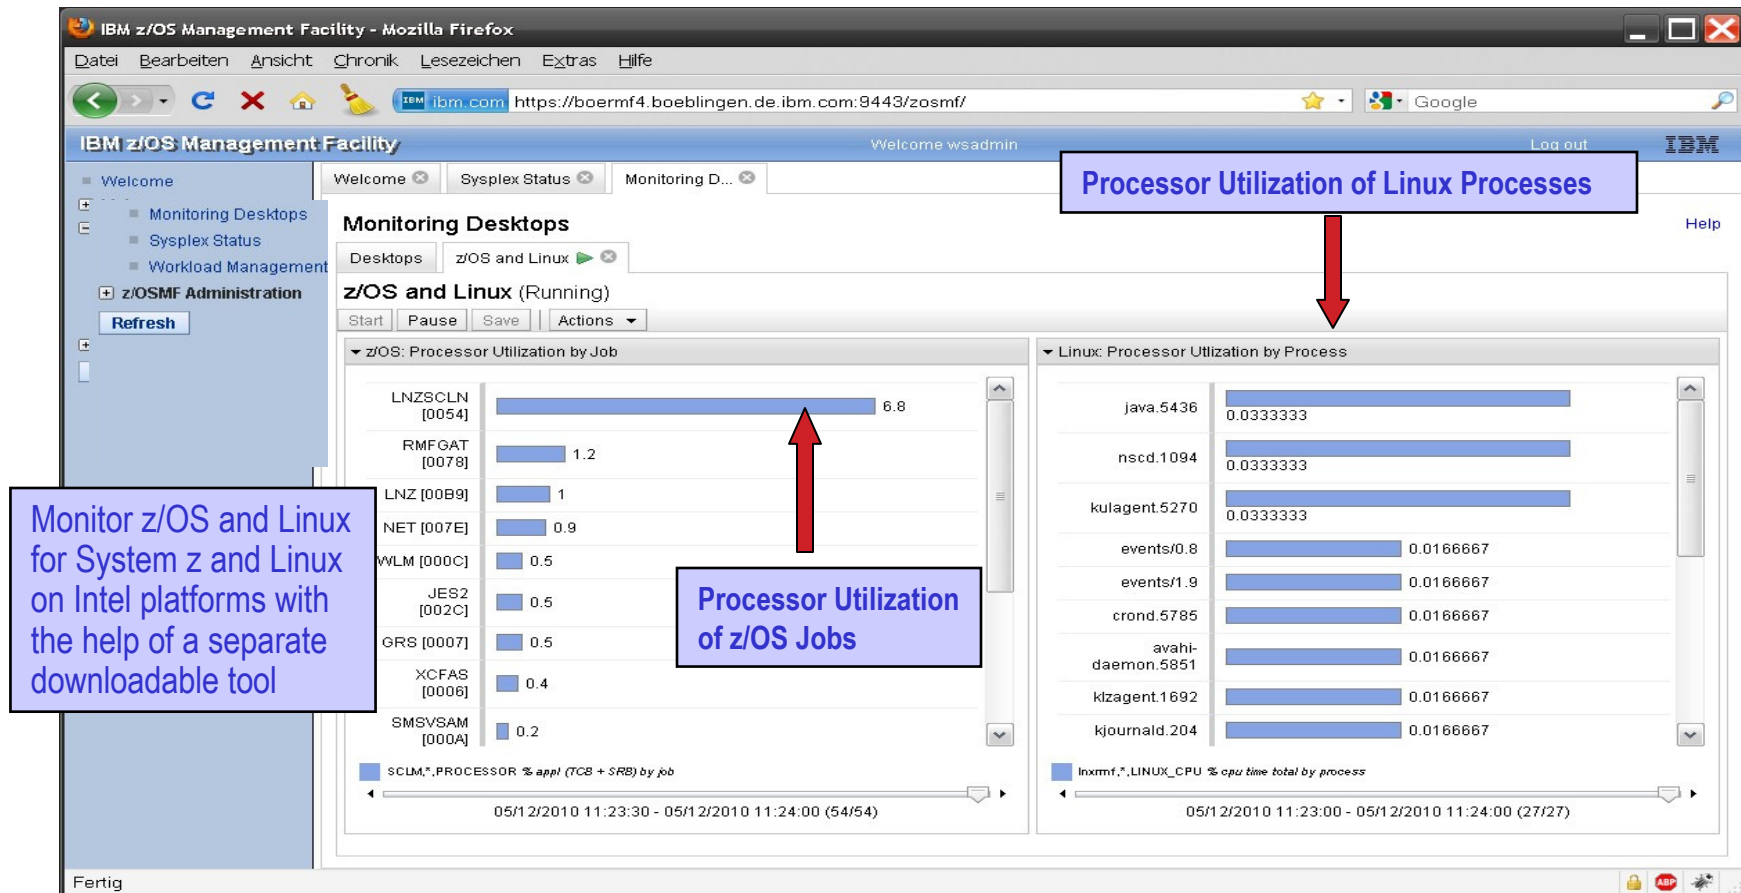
IBM z/OS Management Facility - Mozilla Firefox

Datei Bearbeiten Ansicht Chronik Lesezeichen Extras Hilfe

ibm.com https://boermf4.boeblingen.de.ibm.com:9443/zosmf/

Google

IBM z/OS Management Facility

Welcome wsadmin

Log out

IBM

Welcome

Monitoring Desktops

Sysplex Status

Workload Management

z/OSMF Administration

Refresh

Welcome Sysplex Status Monitoring D...

Processor Utilization of Linux Processes

Monitoring Desktops

Help

Desktops z/OS and Linux

z/OS and Linux (Running)

Start Pause Save Actions

z/OS: Processor Utilization by Job

| Job | Value |
|---|---|
| LNZSCLN [0054] | 6.8 |
| RMFGAT [0078] | 1.2 |
| LNZ [00B9] | 1 |
| NET [007E] | 0.9 |
| WLM [000C] | 0.5 |
| JES2 [002C] | 0.5 |
| GRS [0007] | 0.5 |
| XCFAS [0006] | 0.4 |
| SMSVSAM [000A] | 0.2 |

SCLM,*,PROCESSOR % appl (TCB + SRB) by job

05/12/2010 11:23:30 - 05/12/2010 11:24:00 (54/54)

Linux: Processor Utlization by Process

| Process | Value |
|---|---|
| java.5436 | 0.0333333 |
| nscd.1094 | 0.0333333 |
| kulagent.5270 | 0.0333333 |
| events/0.8 | 0.0166667 |
| events/1.9 | 0.0166667 |
| crond.5785 | 0.0166667 |
| avahi-daemon.5851 | 0.0166667 |
| klzagent.1692 | 0.0166667 |
| kjournald.204 | 0.0166667 |

lnxrmf,*,LINUX_CPU % cpu time total by process

05/12/2010 11:23:00 - 05/12/2010 11:24:00 (27/27)

Processor Utilization of z/OS Jobs

Monitor z/OS and Linux for System z and Linux on Intel platforms with the help of a separate downloadable tool

Fertig